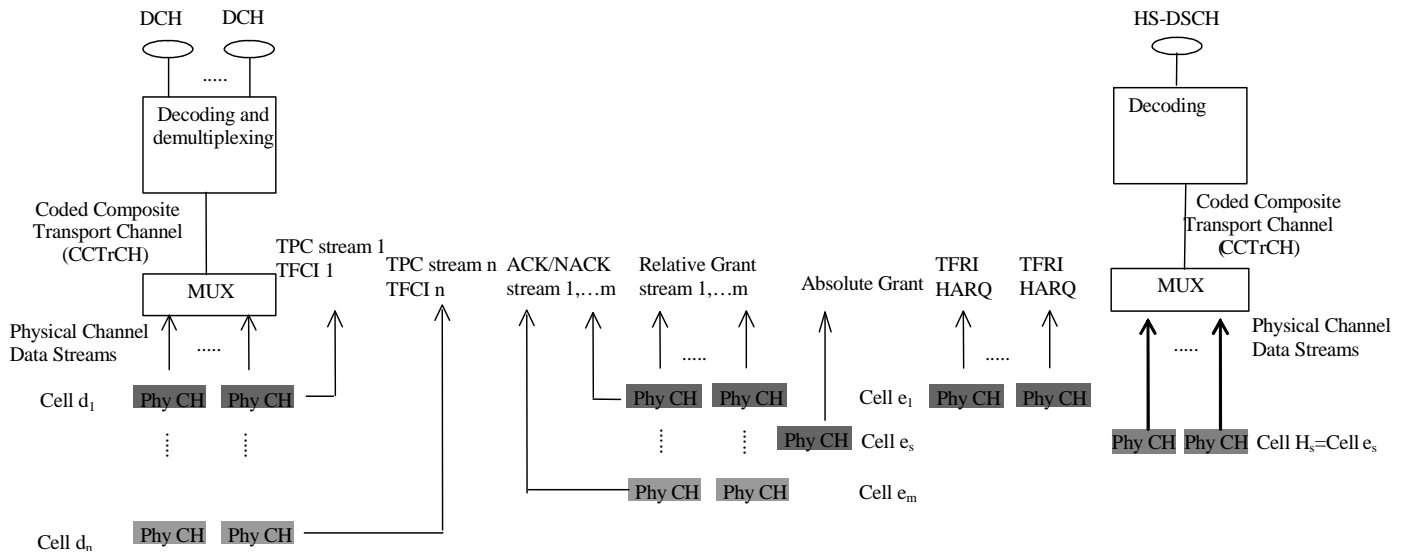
DCH DCH

.....

Decoding and demultiplexing

Coded Composite Transport Channel (CCTrCH)

MUX

Physical Channel Data Streams

.....

Cell $d_1$ Phy CH Phy CH

Cell $d_n$ Phy CH Phy CH

TPC stream 1
TFCI 1

TPC stream n
TFCI n

ACK/NACK
stream 1,…m

Relative Grant
stream 1,…m

.....

Phy CH Phy CH

Phy CH Phy CH

Absolute Grant

Phy CH Cell $e_s$

Cell $e_1$

Cell $e_m$

TFRI
HARQ

TFRI
HARQ

.....

Phy CH Phy CH

HS-DSCH

Decoding

Coded Composite Transport Channel (CCTrCH)

MUX

Physical Channel Data Streams

.....

Phy CH Phy CH Cell $H_s$=Cell $e_s$